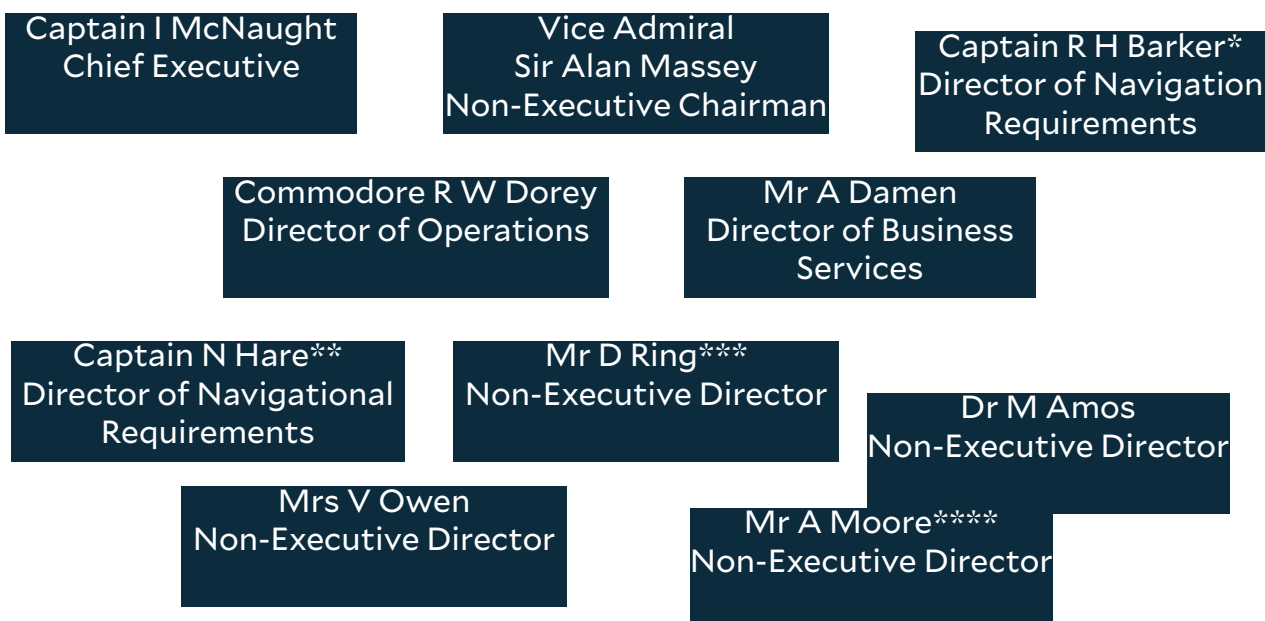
Captain I McNaught
Chief Executive

Vice Admiral
Sir Alan Massey
Non-Executive Chairman

Captain R H Barker*
Director of Navigation Requirements

Commodore R W Dorey
Director of Operations

Mr A Damen
Director of Business Services

Captain N Hare**
Director of Navigational Requirements

Mr D Ring***
Non-Executive Director

Dr M Amos
Non-Executive Director

Mrs V Owen
Non-Executive Director

Mr A Moore****
Non-Executive Director